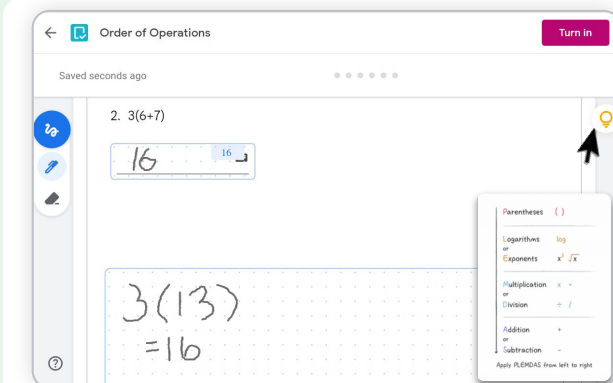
Order of Operations

Turn in

Saved seconds ago

2. 3(6+7)

16

16

3(13)
=16

?

Parentheses ( )

Logarithms log
or
Exponents $x^2$ $\sqrt{x}$

Multiplication × •
or
Division ÷ /

Addition +
or
Subtraction −

Apply PLEMDAS from left to right